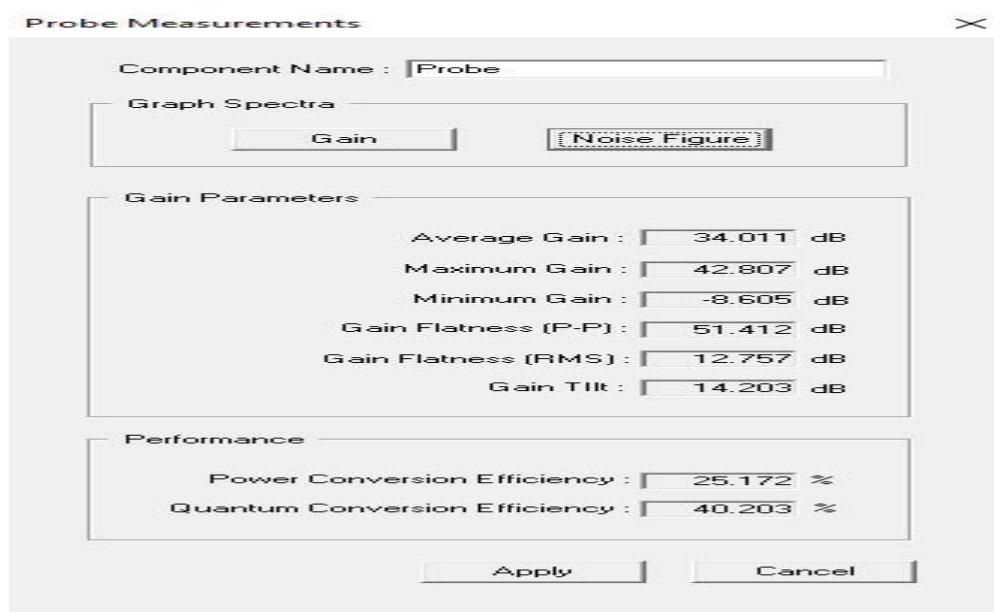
Probe Measurements

×

Component Name : Probe

Graph Spectra

Gain

Noise Figure

Gain Parameters

Average Gain : 34.011 dB

Maximum Gain : 42.807 dB

Minimum Gain : -8.605 dB

Gain Flatness (P-P) : 51.412 dB

Gain Flatness (RMS) : 12.757 dB

Gain Tilt : 14.203 dB

Performance

Power Conversion Efficiency : 25.172 %

Quantum Conversion Efficiency : 40.203 %

Apply

Cancel